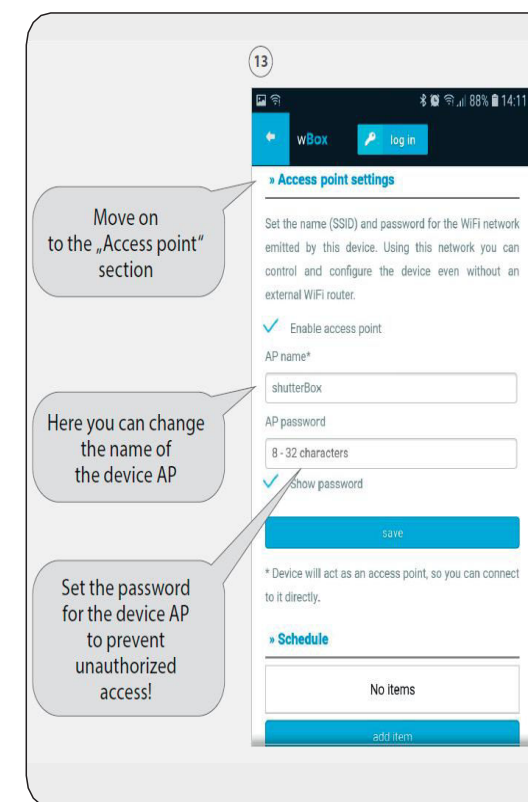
13

88% 14:11

wBox

log in

» Access point settings

Move on to the „Access point" section

Set the name (SSID) and password for the WiFi network emitted by this device. Using this network you can control and configure the device even without an external WiFi router.

Enable access point

AP name*

shutterBox

Here you can change the name of the device AP

AP password

8 - 32 characters

Show password

save

Set the password for the device AP to prevent unauthorized access!

* Device will act as an access point, so you can connect to it directly.

» Schedule

No items

add item